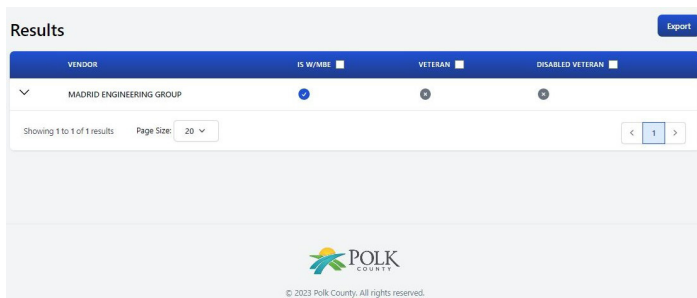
Results

Export

| VENDOR | IS W/MBE | VETERAN | DISABLED VETERAN |
|---|---|---|---|
| MADRID ENGINEERING GROUP | | | |

Showing 1 to 1 of 1 results    Page Size: 20

1

POLK COUNTY

© 2023 Polk County. All rights reserved.